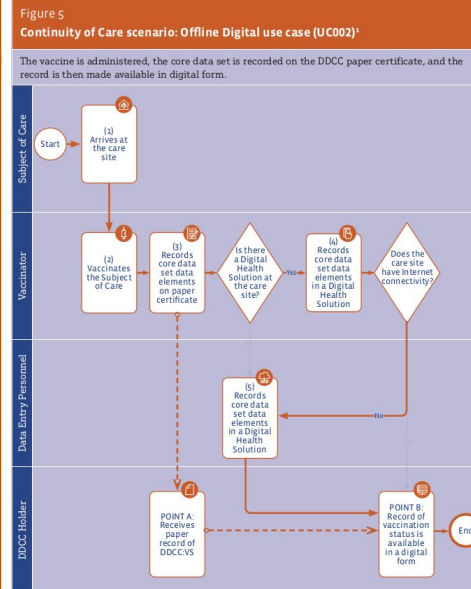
Figure 5

Continuity of Care scenario: Offline Digital use case (UC002)¹

The vaccine is administered, the core data set is recorded on the DDCC paper certificate, and the record is then made available in digital form.

Subject of Care

Start

(1) Arrives at the care site

Vaccinator

(2) Vaccinates the Subject of Care

(3) Records core data set data elements on paper certificate

Is there a Digital Health Solution at the care site?

Yes

(4) Records core data set data elements in a Digital Health Solution

Does the care site have Internet connectivity?

Data Entry Personnel

(5) Records core data set data elements in a Digital Health Solution

No

DDCC Holder

POINT A: Receives paper record of DDCC:VS

POINT B: Record of vaccination status is available in a digital form

End